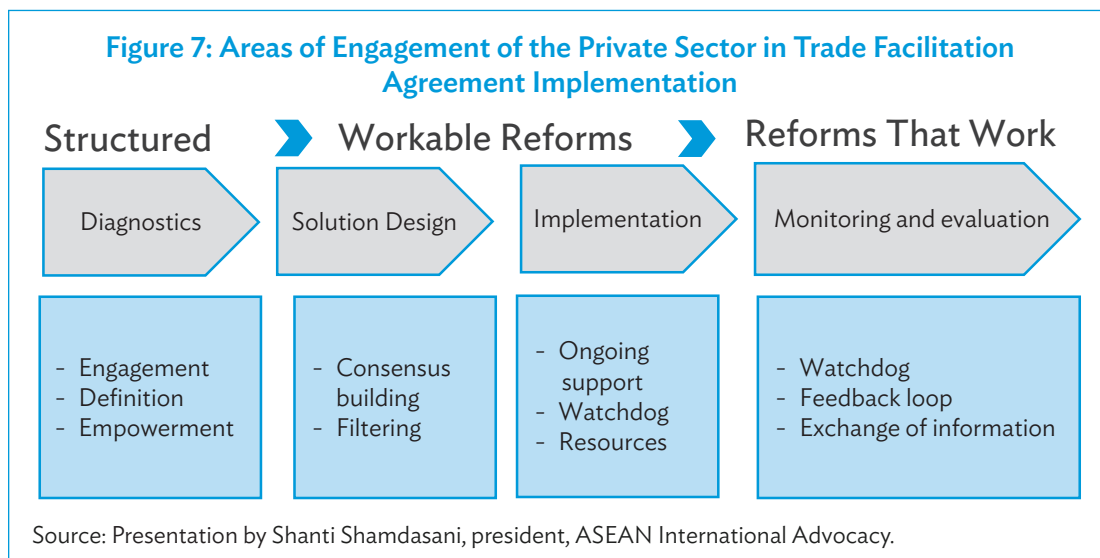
Figure 7: Areas of Engagement of the Private Sector in Trade Facilitation Agreement Implementation

Structured

Workable Reforms

Reforms That Work

Diagnostics

Solution Design

Implementation

Monitoring and evaluation

- Engagement
- Definition
- Empowerment

- Consensus building
- Filtering

- Ongoing support
- Watchdog
- Resources

- Watchdog
- Feedback loop
- Exchange of information

Source: Presentation by Shanti Shamdasani, president, ASEAN International Advocacy.